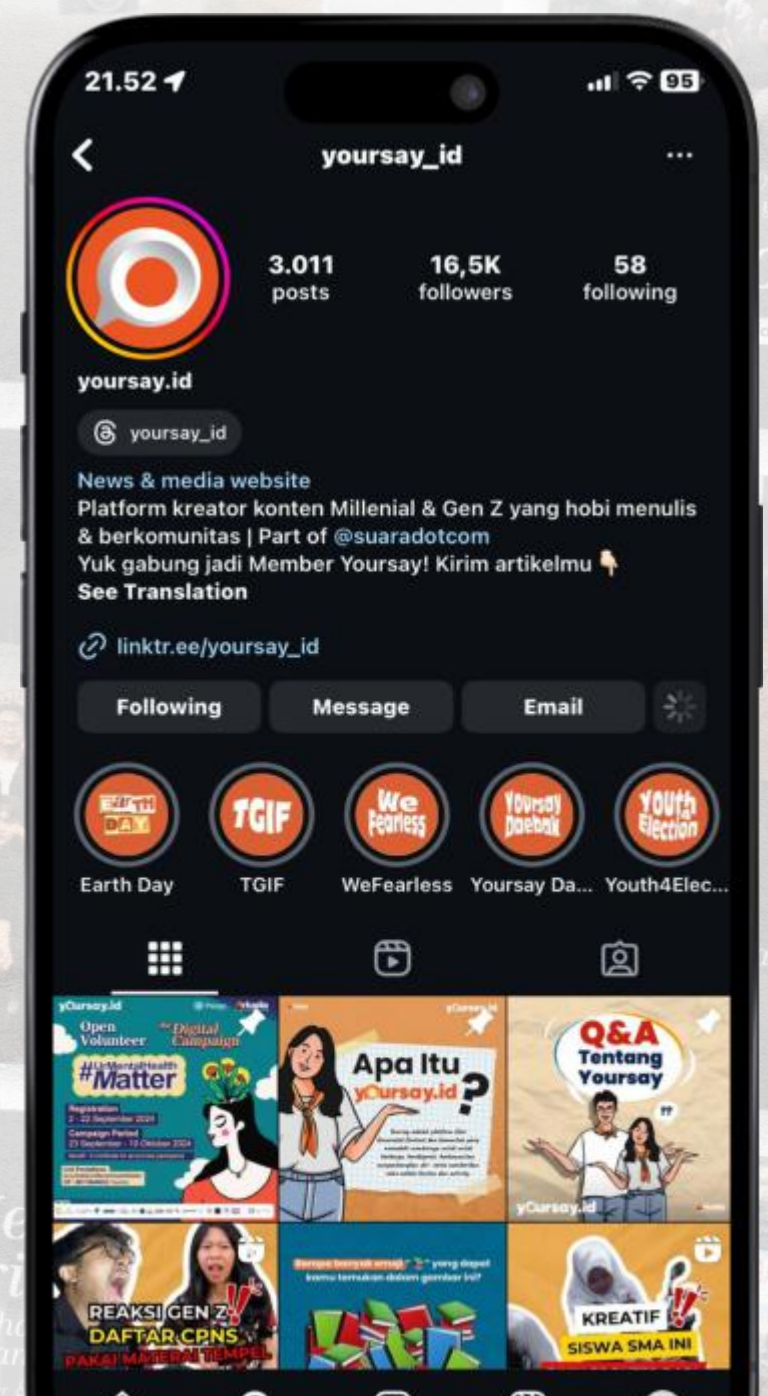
21.52

95

yoursay_id

3.011 posts

16,5K followers

58 following

yoursay.id

yoursay_id

News & media website
Platform kreator konten Millenial & Gen Z yang hobi menulis & berkomunitas | Part of @suaradotcom
Yuk gabung jadi Member Yoursay! Kirim artikelmu 👇
See Translation

linktr.ee/yoursay_id

Following Message Email

Earth Day
TGIF
We Fearless
Yoursay Daebak
Youth Election

Earth Day TGIF WeFearless Yoursay Da... Youth4Elec...

yoursay.id
Open Volunteer
Digital Campaign
#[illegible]
Matter
Registration
2 - 22 September 2024
Campaign Period
23 September - 10 October 2024

Apa Itu yoursay.id ?

Q&A
Tentang Yoursay
yoursay.id

REAKSI GEN Z DAFTAR CPNS PAKAI MATERAI TEMPEL

Berapa banyak emoji yang dapat kamu temukan dalam gambar ini?

KREATIF SISWA SMA INI